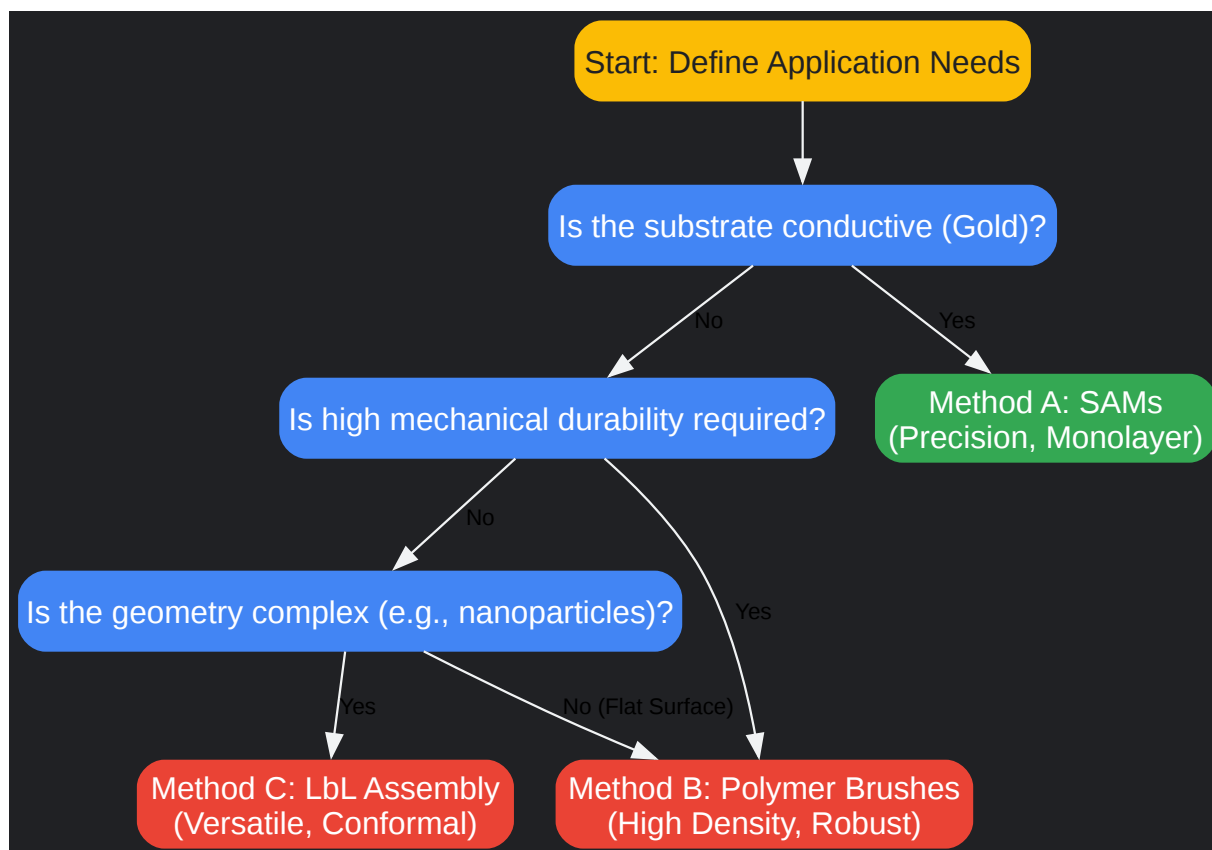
Start: Define Application Needs

Is the substrate conductive (Gold)?

No

Yes

Is high mechanical durability required?

Method A: SAMs
(Precision, Monolayer)

No

Is the geometry complex (e.g., nanoparticles)?

Yes

Yes

No (Flat Surface)

Method C: LbL Assembly
(Versatile, Conformal)

Method B: Polymer Brushes
(High Density, Robust)